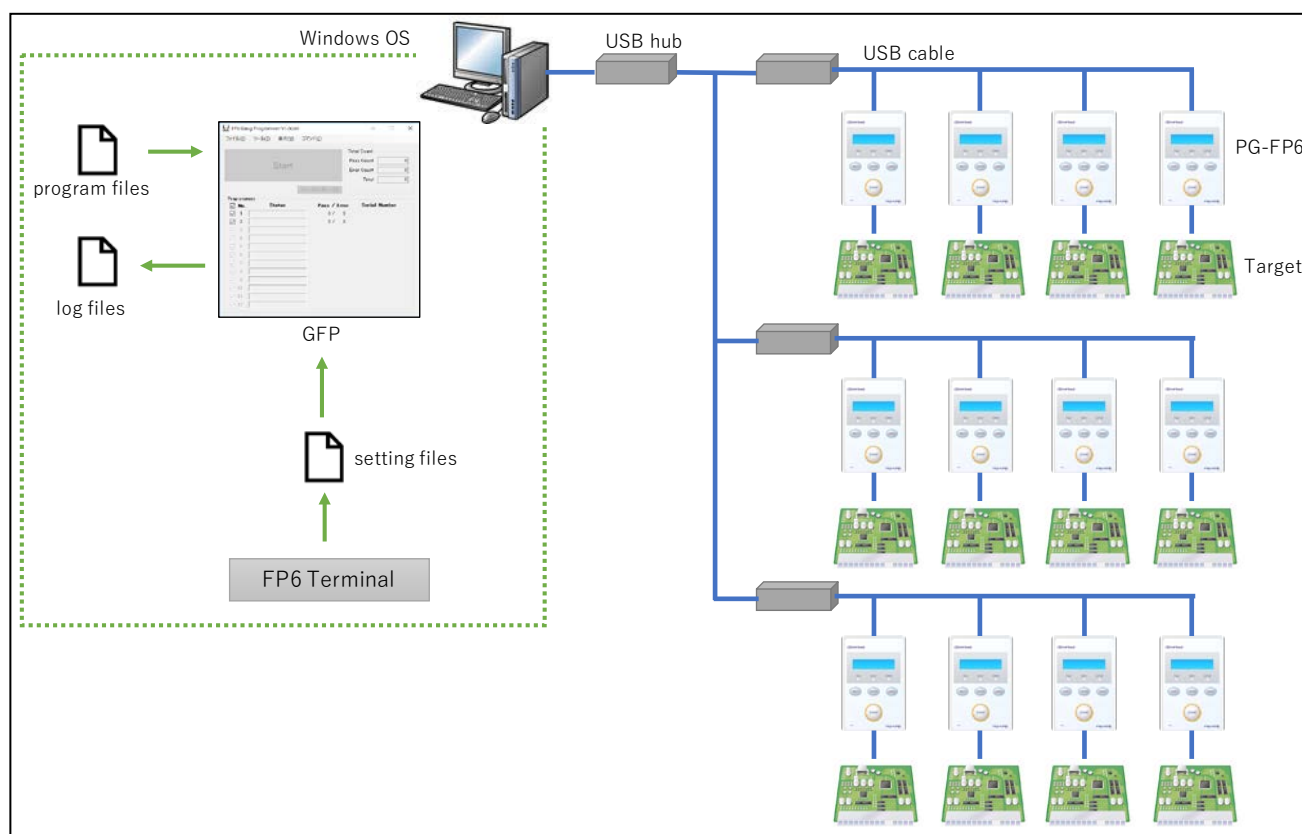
Windows OS

USB hub

USB cable

PG-FP6

Target

program files

log files

GFP

setting files

FP6 Terminal

Start

Total Count

Pass Count

Error Count

Total

Programmer

No.

Status

Pass / Error

Serial Number